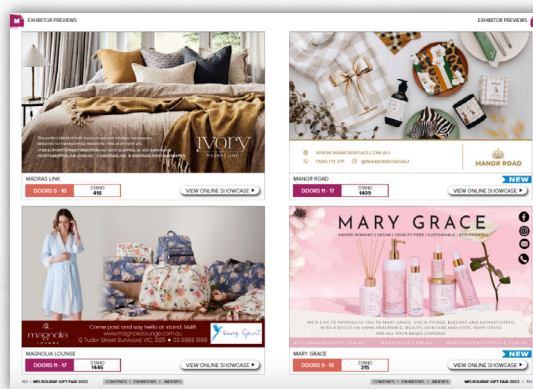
EXHIBITOR PREVIEWS

EXHIBITOR PREVIEWS

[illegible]

IVORY
MADRAS LINK

MADRAS LINK
DOORS 9 - 10
STAND 418
VIEW ONLINE SHOWCASE ▶

WWW.MANORROAD.COM.AU
1300 171 271 @MANORROADAU
MANOR ROAD

MANOR ROAD
NEW
DOORS 11 - 17
STAND 1409
VIEW ONLINE SHOWCASE ▶

magnolia LOUNGE
Come past and say hello at stand 1446
www.magnolialounge.com.au
12 Tudor Street Burwood, VIC 3125 • 03 9888 9188

MAGNOLIA LOUNGE
DOORS 11 - 17
STAND 1446
VIEW ONLINE SHOWCASE ▶

MARY GRACE
AWARD-WINNING | VEGAN | CRUELTY FREE | SUSTAINABLE | ECO-FRIENDLY

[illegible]

MARY GRACE
NEW
DOORS 9 - 10
STAND 315
VIEW ONLINE SHOWCASE ▶

MELBOURNE GIFT FAIR 2023 | CONTENTS | EXHIBITORS | INDEXES
CONTENTS | EXHIBITORS | INDEXES | MELBOURNE GIFT FAIR 2023